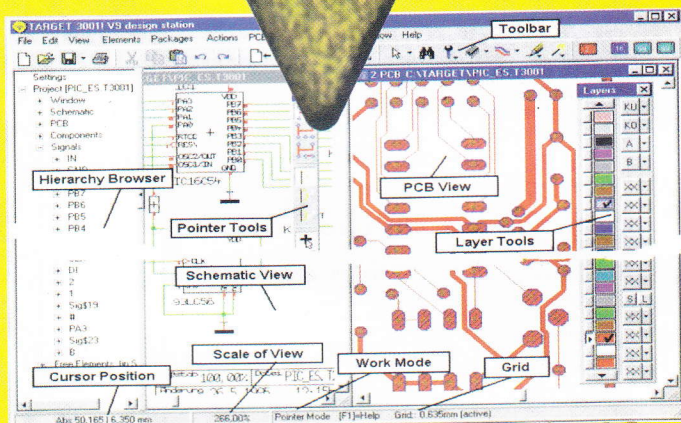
TARGET 3001! V9 design station

File Edit View Elements Packages Actions PCB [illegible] ow Help

Toolbar

Settings
Project [PIC_ES.T3001]
Window
Schematic
PCB
Components
Signals
IN
GND

Hierarchy Browser

PB7
PB6
PB5
PB4

DI
2
1
Sig$19
8
PA3
Sig$23
B
Free Elements: (n=5

Cursor Position

1 SCH C:\TARGET\PIC_ES.T3001

IC1
PA3
PA2
PA1
PA0
RTCC
RES
OSC2/OUT
OSC1/IN
VDD
PB7
PB6
PB5
PB4
PB3
PB2
PB1
PB0
GND

IC16C54

Pointer Tools

Schematic View

93LC56

Scale of View

100.00%

PIC_ES.T3001

Work Mode

Grid

2 PCB C:\TARGET\PIC_ES.T3001

PCB View

Layers

KU
KO
A
B
S L

Layer Tools

Abs 50.165 | 6.350 mm
266.00%
Pointer Mode [F1]=Help
Grid: 0.635mm (active)